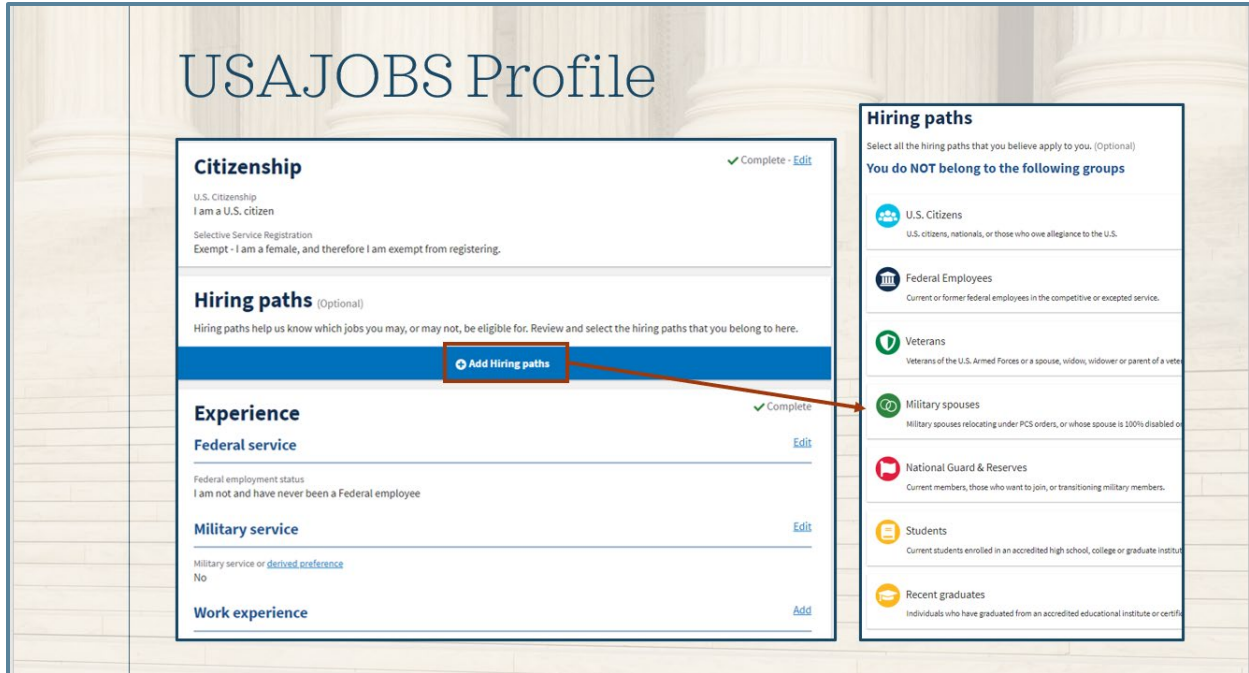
USAJOBS Profile

Citizenship

Complete - Edit

U.S. Citizenship
I am a U.S. citizen

Selective Service Registration
Exempt - I am a female, and therefore I am exempt from registering.

Hiring paths (Optional)

Hiring paths help us know which jobs you may, or may not, be eligible for. Review and select the hiring paths that you belong to here.

Add Hiring paths

Experience

Complete

Federal service

Edit

Federal employment status
I am not and have never been a Federal employee

Military service

Edit

Military service or derived preference
No

Work experience

Add

Hiring paths

Select all the hiring paths that you believe apply to you. (Optional)

You do NOT belong to the following groups

U.S. Citizens
U.S. citizens, nationals, or those who owe allegiance to the U.S.

Federal Employees
Current or former federal employees in the competitive or excepted service.

Veterans
Veterans of the U.S. Armed Forces or a spouse, widow, widower or parent of a vete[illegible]

Military spouses
Military spouses relocating under PCS orders, or whose spouse is 100% disabled o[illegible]

National Guard & Reserves
Current members, those who want to join, or transitioning military members.

Students
Current students enrolled in an accredited high school, college or graduate institu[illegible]

Recent graduates
Individuals who have graduated from an accredited educational institute or certifi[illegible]